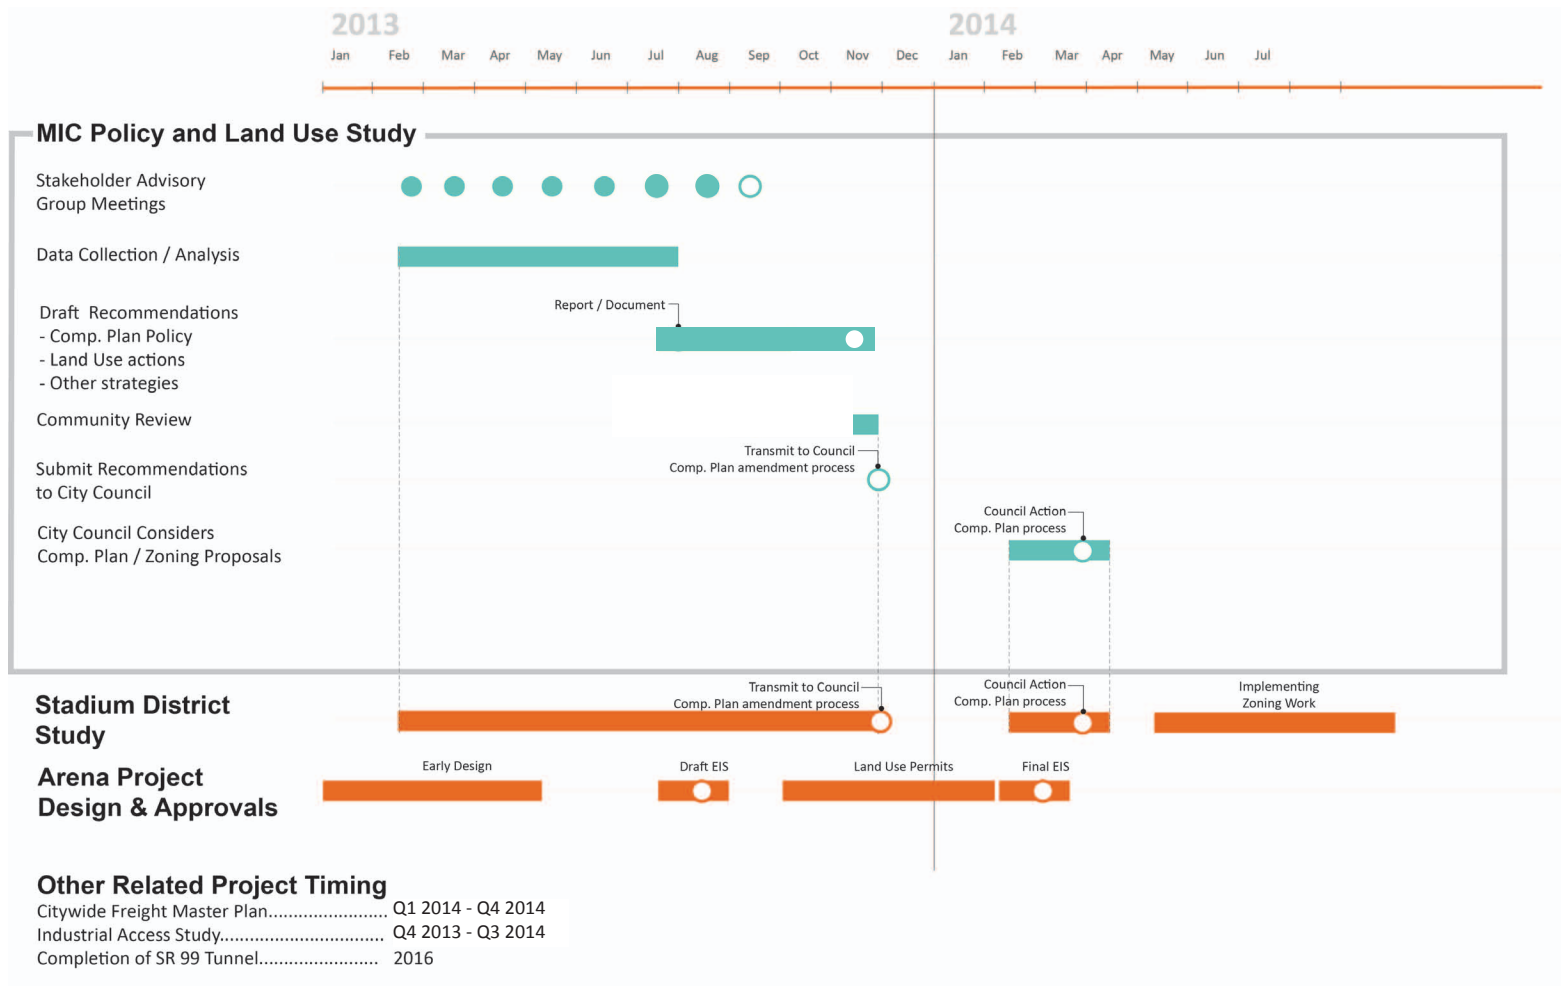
2013
2014
Jan Feb Mar Apr May Jun Jul Aug Sep Oct Nov Dec Jan Feb Mar Apr May Jun Jul

MIC Policy and Land Use Study

Stakeholder Advisory Group Meetings

Data Collection / Analysis

Report / Document

Draft Recommendations
- Comp. Plan Policy
- Land Use actions
- Other strategies

Community Review

Transmit to Council
Comp. Plan amendment process

Submit Recommendations to City Council

Council Action
Comp. Plan process

City Council Considers Comp. Plan / Zoning Proposals

Transmit to Council
Comp. Plan amendment process

Council Action
Comp. Plan process

Implementing Zoning Work

Stadium District Study

Early Design

Draft EIS

Land Use Permits

Final EIS

Arena Project Design & Approvals

Other Related Project Timing
Citywide Freight Master Plan........................ Q1 2014 - Q4 2014
Industrial Access Study................................ Q4 2013 - Q3 2014
Completion of SR 99 Tunnel........................ 2016